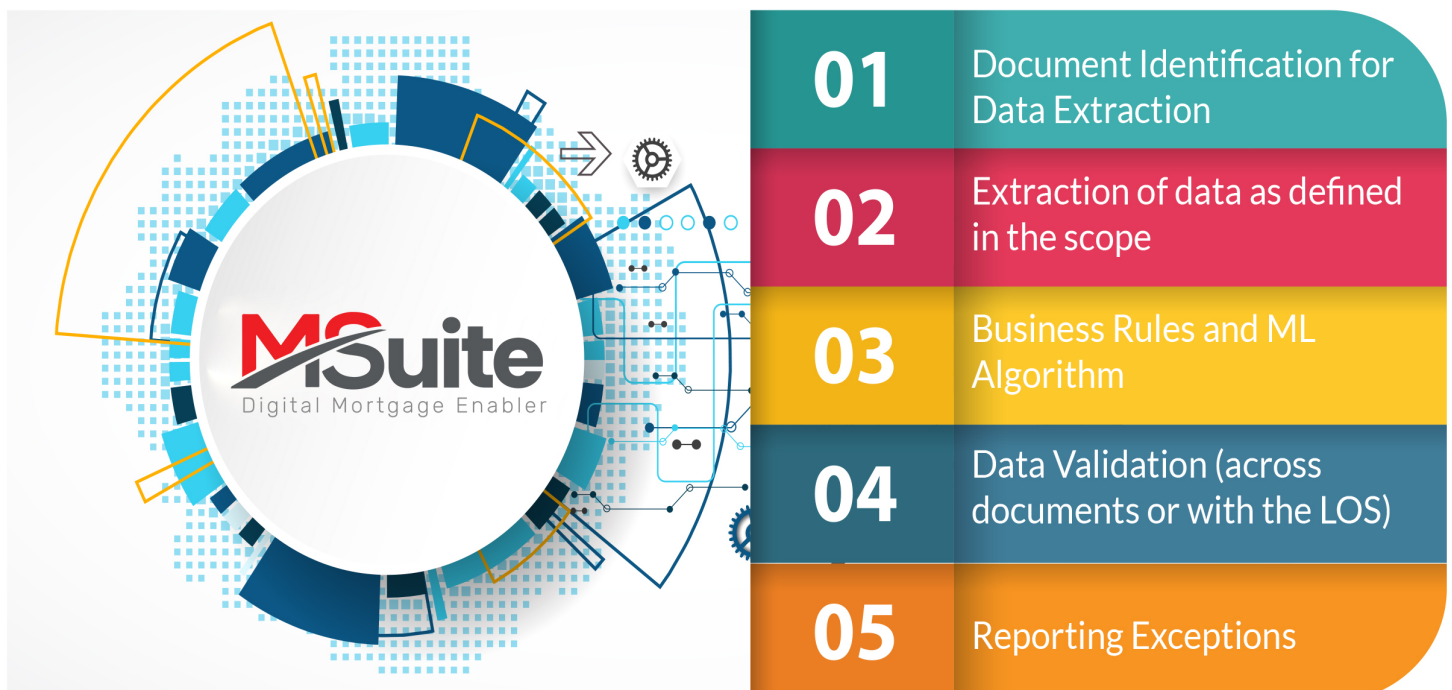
MSuite
Digital Mortgage Enabler

01 Document Identification for Data Extraction

02 Extraction of data as defined in the scope

03 Business Rules and ML Algorithm

04 Data Validation (across documents or with the LOS)

05 Reporting Exceptions